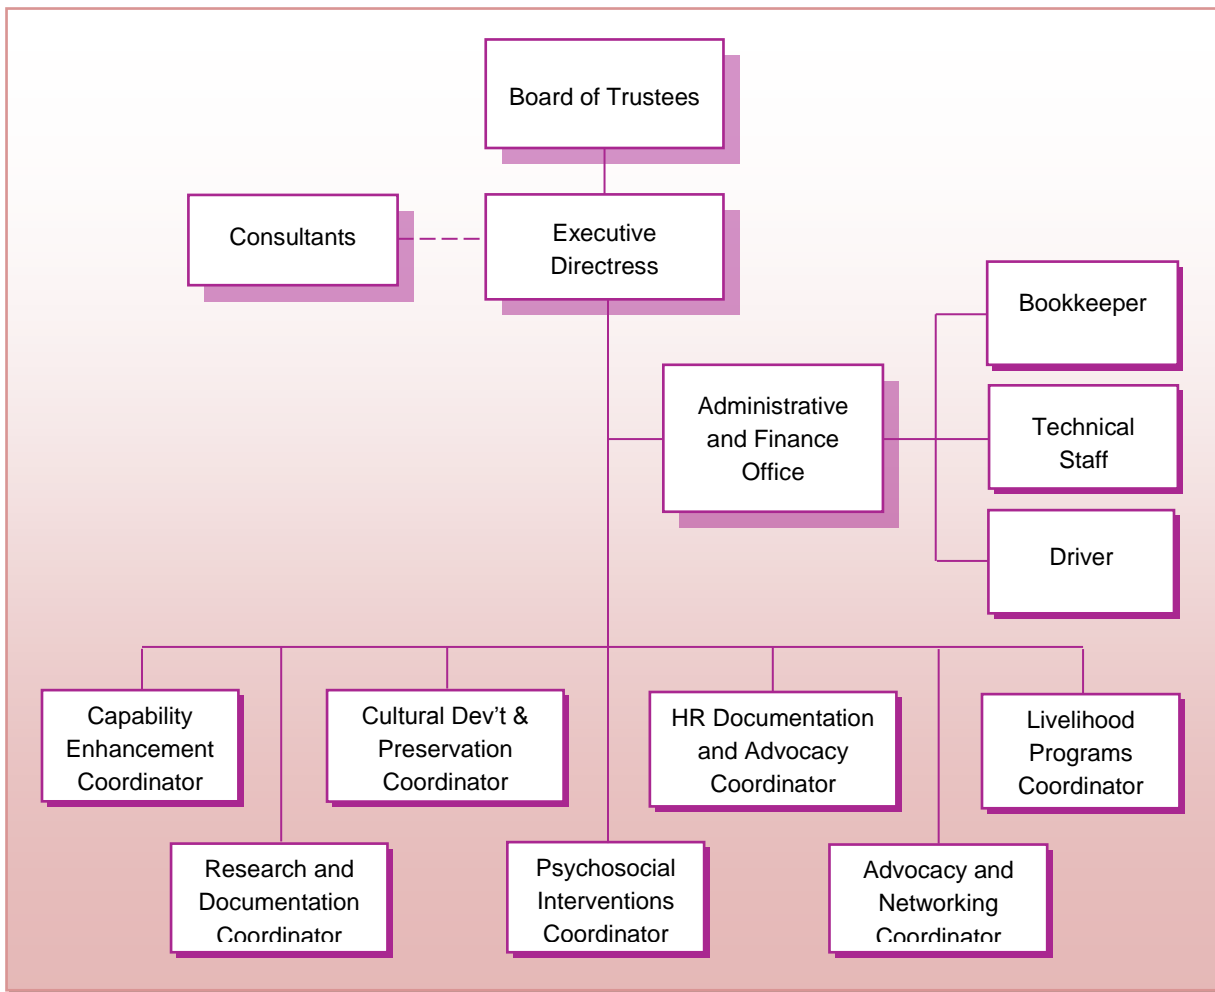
Board of Trustees

Consultants

Executive Directress

Bookkeeper

Administrative and Finance Office

Technical Staff

Driver

Capability Enhancement Coordinator

Cultural Dev't & Preservation Coordinator

HR Documentation and Advocacy Coordinator

Livelihood Programs Coordinator

Research and Documentation Coordinator

Psychosocial Interventions Coordinator

Advocacy and Networking Coordinator